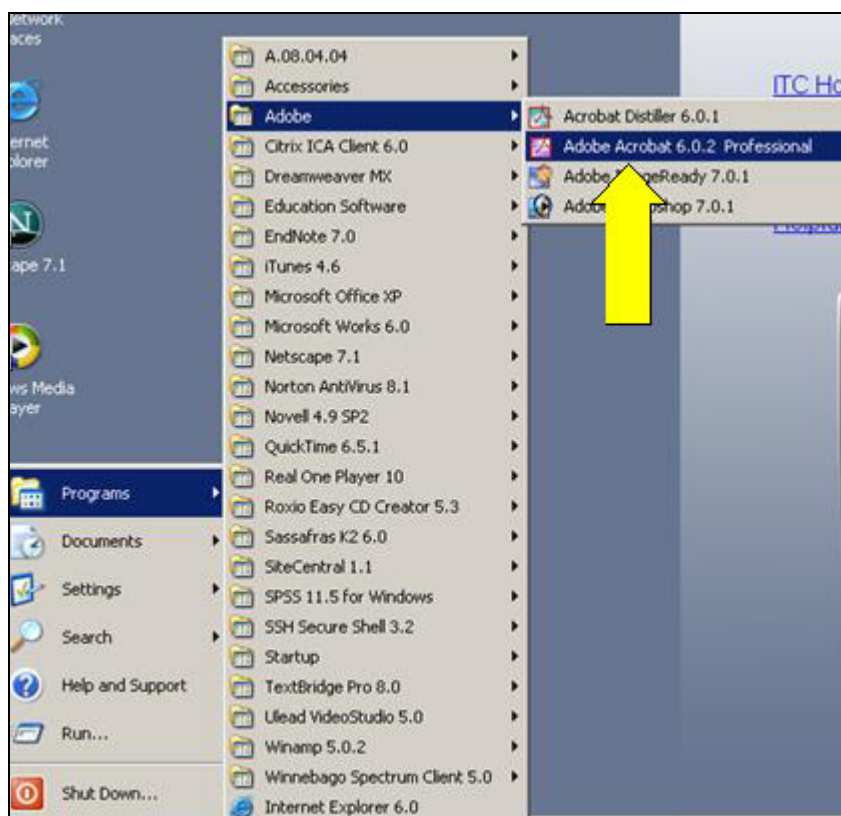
etwork
aces

ernet
plorer

ape 7.1

ws Media
ayer

Programs
Documents
Settings
Search
Help and Support
Run...
Shut Down...

A.08.04.04
Accessories
Adobe
Citrix ICA Client 6.0
Dreamweaver MX
Education Software
EndNote 7.0
iTunes 4.6
Microsoft Office XP
Microsoft Works 6.0
Netscape 7.1
Norton AntiVirus 8.1
Novell 4.9 SP2
QuickTime 6.5.1
Real One Player 10
Roxio Easy CD Creator 5.3
Sassafras K2 6.0
SiteCentral 1.1
SPSS 11.5 for Windows
SSH Secure Shell 3.2
Startup
TextBridge Pro 8.0
Ulead VideoStudio 5.0
Winamp 5.0.2
Winnebago Spectrum Client 5.0
Internet Explorer 6.0

Acrobat Distiller 6.0.1
Adobe Acrobat 6.0.2 Professional
Adobe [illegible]geReady 7.0.1
Adob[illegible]shop 7.0.1

ITC Ho